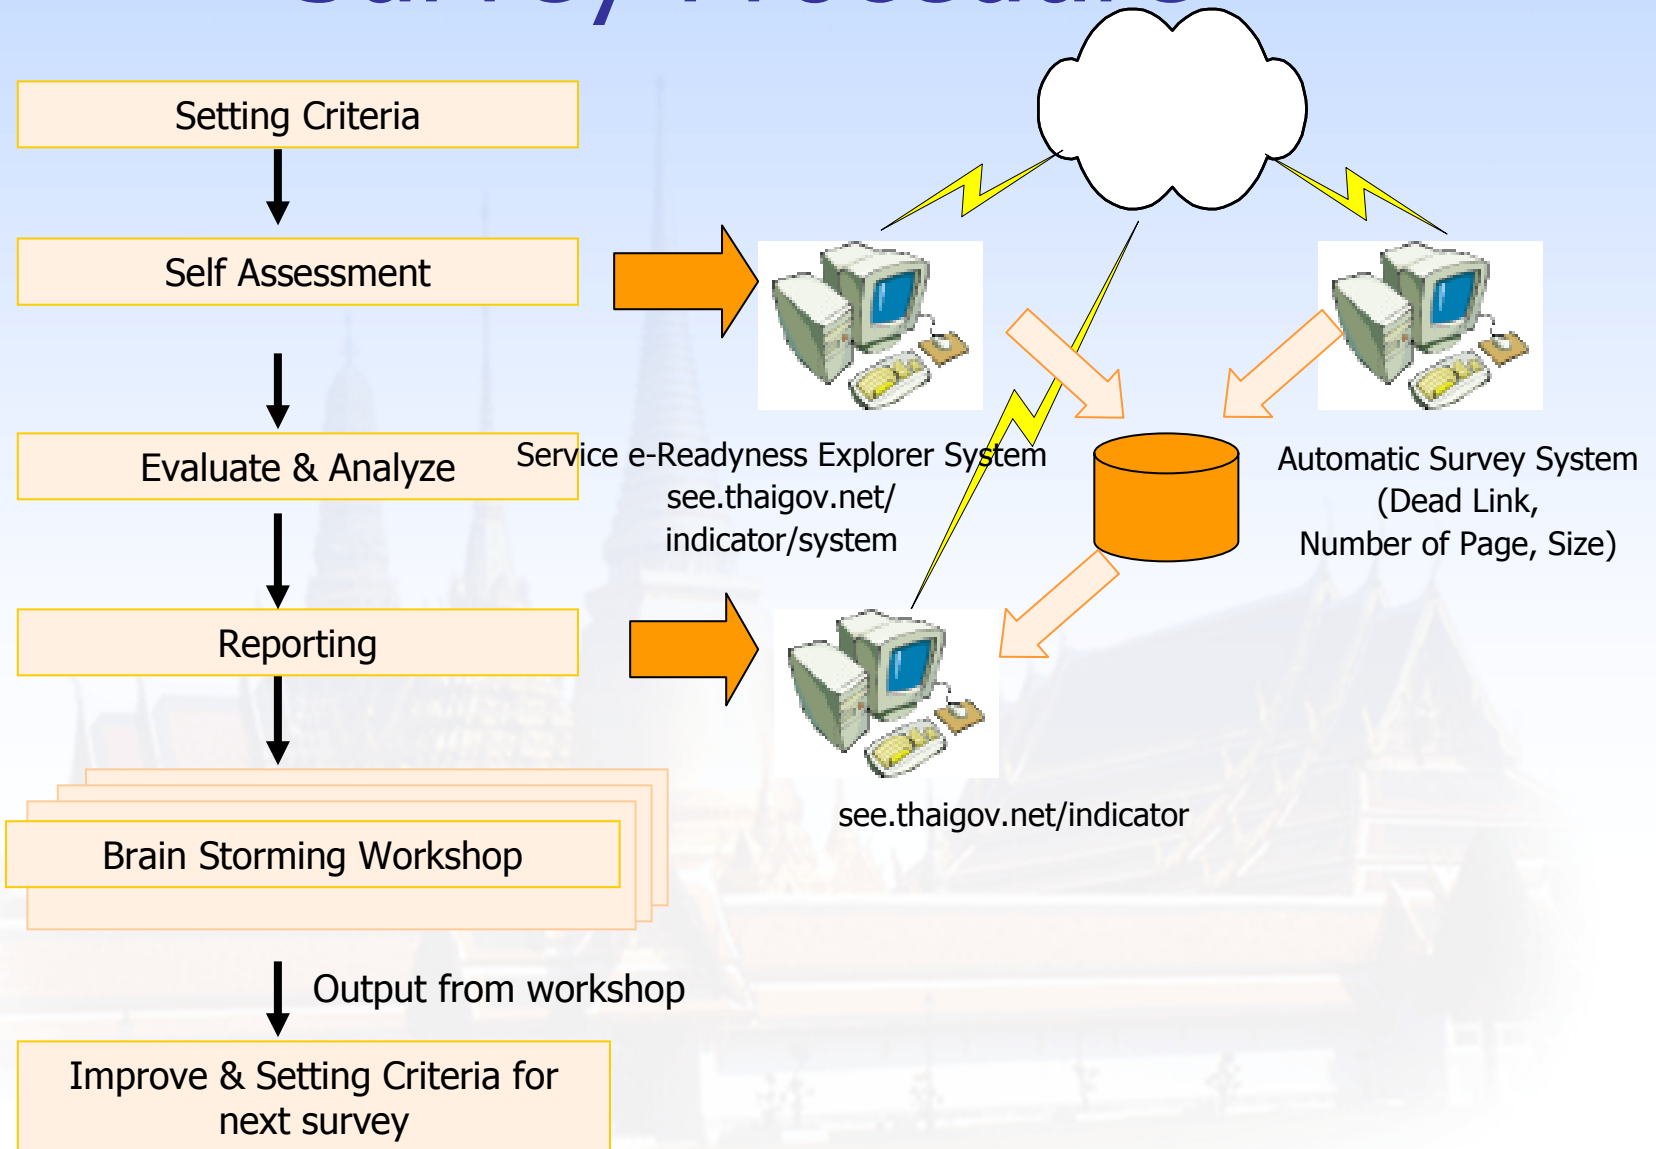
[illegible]

Setting Criteria

Self Assessment

Evaluate & Analyze

Reporting

Brain Storming Workshop

Output from workshop

Improve & Setting Criteria for next survey

Service e-Readyness Explorer System
see.thaigov.net/
indicator/system

Automatic Survey System
(Dead Link,
Number of Page, Size)

see.thaigov.net/indicator